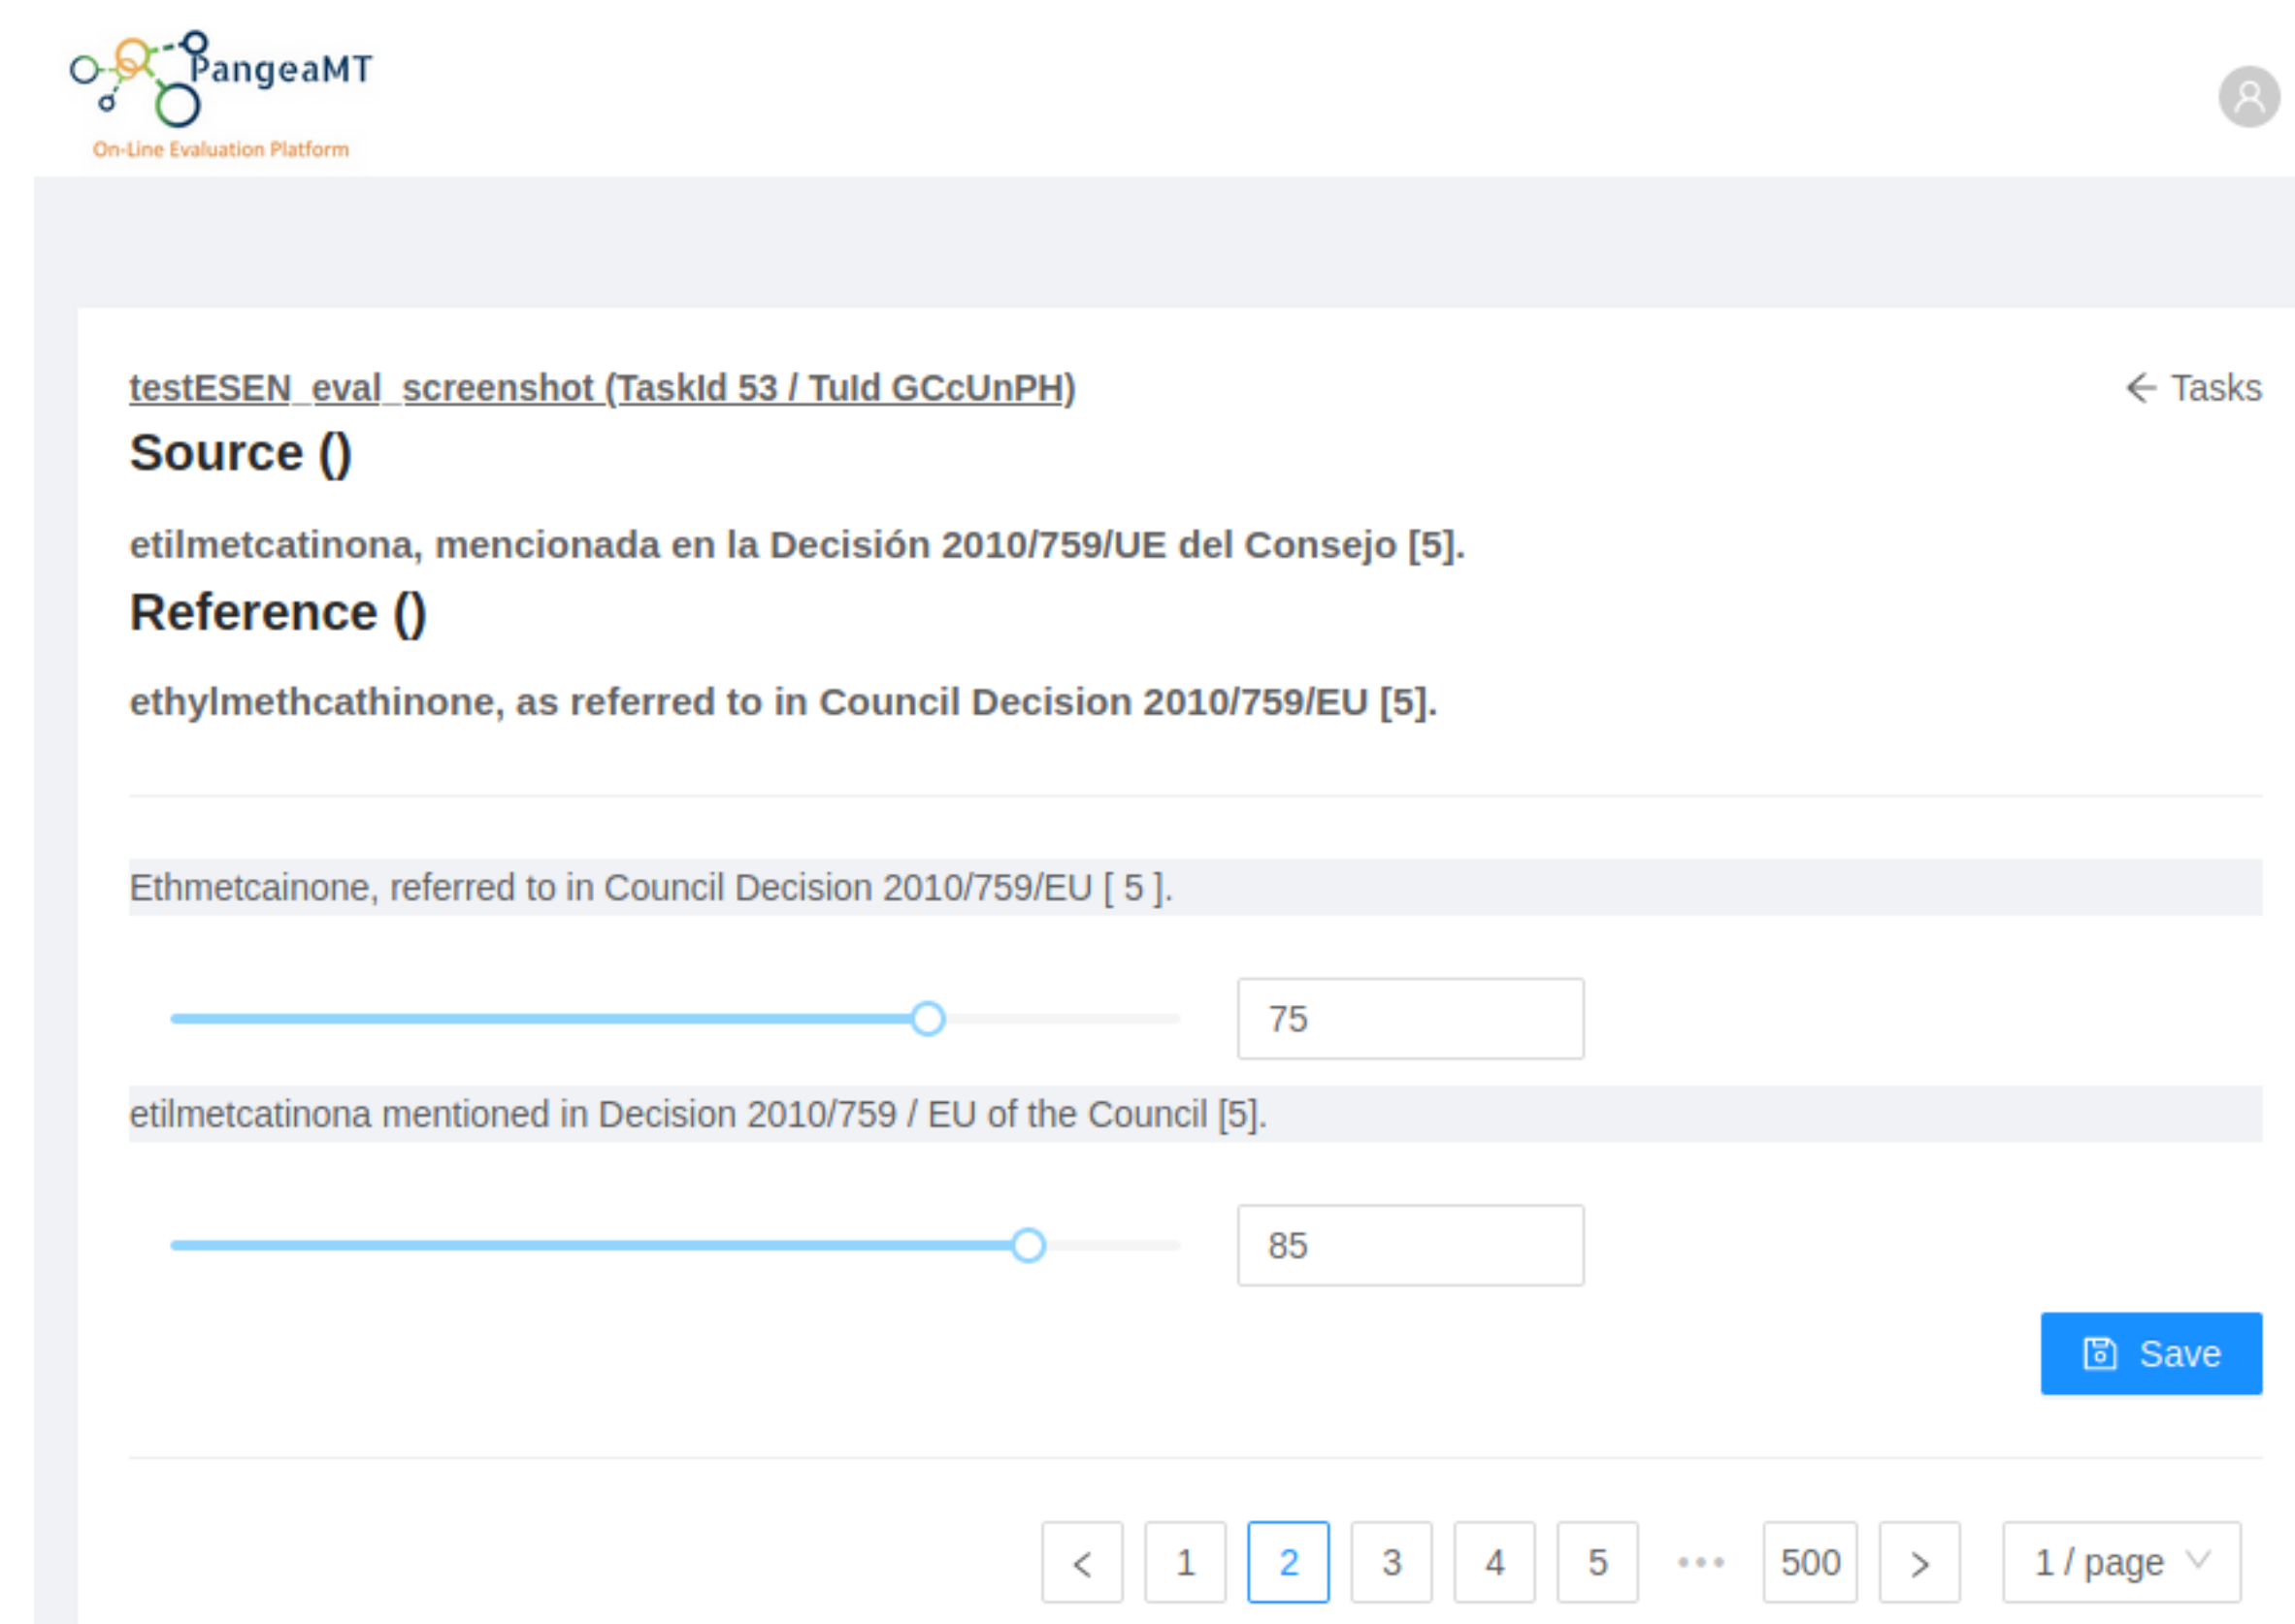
PangeaMT
On-Line Evaluation Platform

testESEN_eval_screenshot (TaskId 53 / TuId GCcUnPH)

← Tasks

Source ()

etilmetcatinona, mencionada en la Decisión 2010/759/UE del Consejo [5].

Reference ()

ethylmethcathinone, as referred to in Council Decision 2010/759/EU [5].

Ethmetcainone, referred to in Council Decision 2010/759/EU [ 5 ].

75

etilmetcatinona mentioned in Decision 2010/759 / EU of the Council [5].

85

Save

< 1 2 3 4 5 ••• 500 > 1 / page